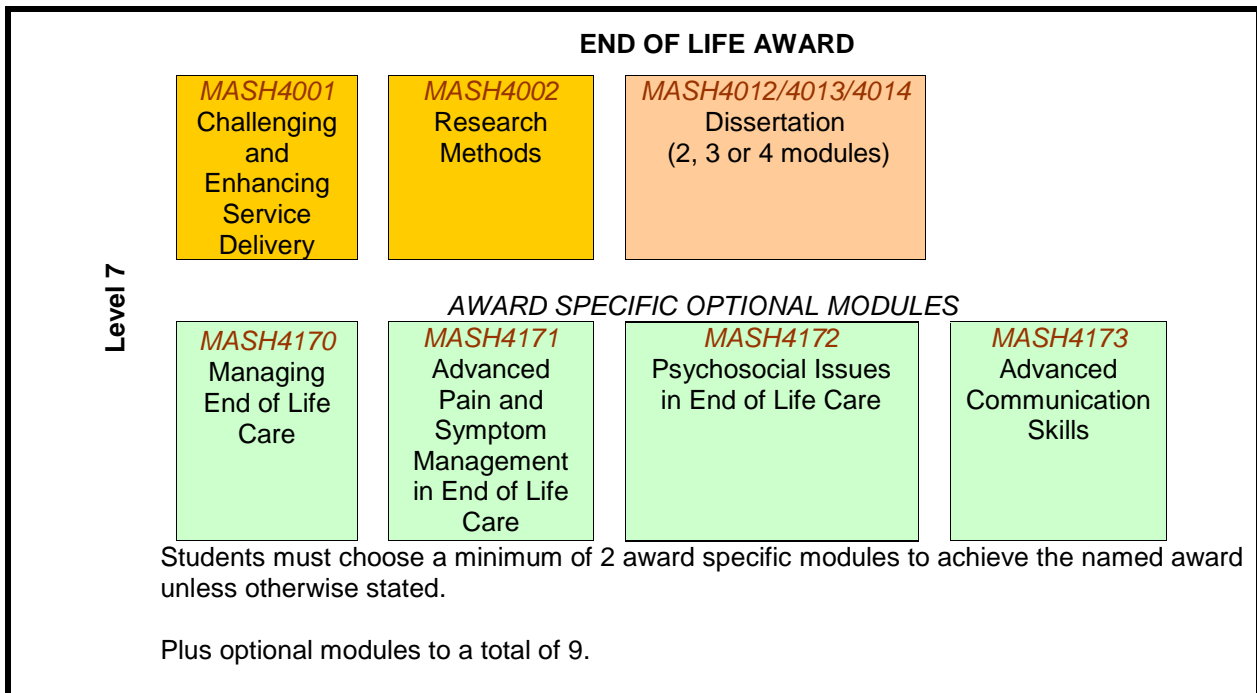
END OF LIFE AWARD

MASH4001
Challenging and Enhancing Service Delivery

MASH4002
Research Methods

MASH4012/4013/4014
Dissertation
(2, 3 or 4 modules)

Level 7

AWARD SPECIFIC OPTIONAL MODULES

MASH4170
Managing End of Life Care

MASH4171
Advanced Pain and Symptom Management in End of Life Care

MASH4172
Psychosocial Issues in End of Life Care

MASH4173
Advanced Communication Skills

Students must choose a minimum of 2 award specific modules to achieve the named award unless otherwise stated.

Plus optional modules to a total of 9.